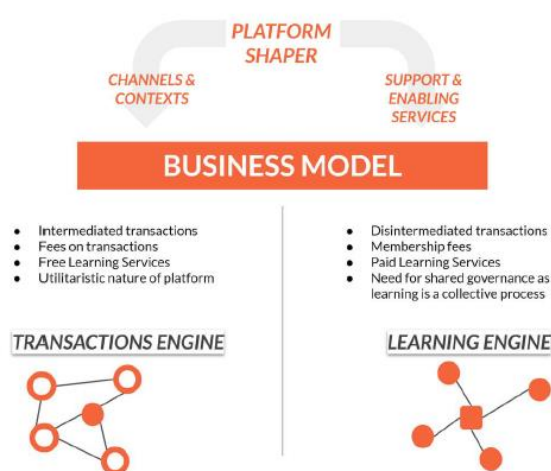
PLATFORM SHAPER

CHANNELS & CONTEXTS

SUPPORT & ENABLING SERVICES

BUSINESS MODEL

- Intermediated transactions
- Fees on transactions
- Free Learning Services
- Utilitaristic nature of platform

TRANSACTIONS ENGINE

- Disintermediated transactions
- Membership fees
- Paid Learning Services
- Need for shared governance as learning is a collective process

LEARNING ENGINE